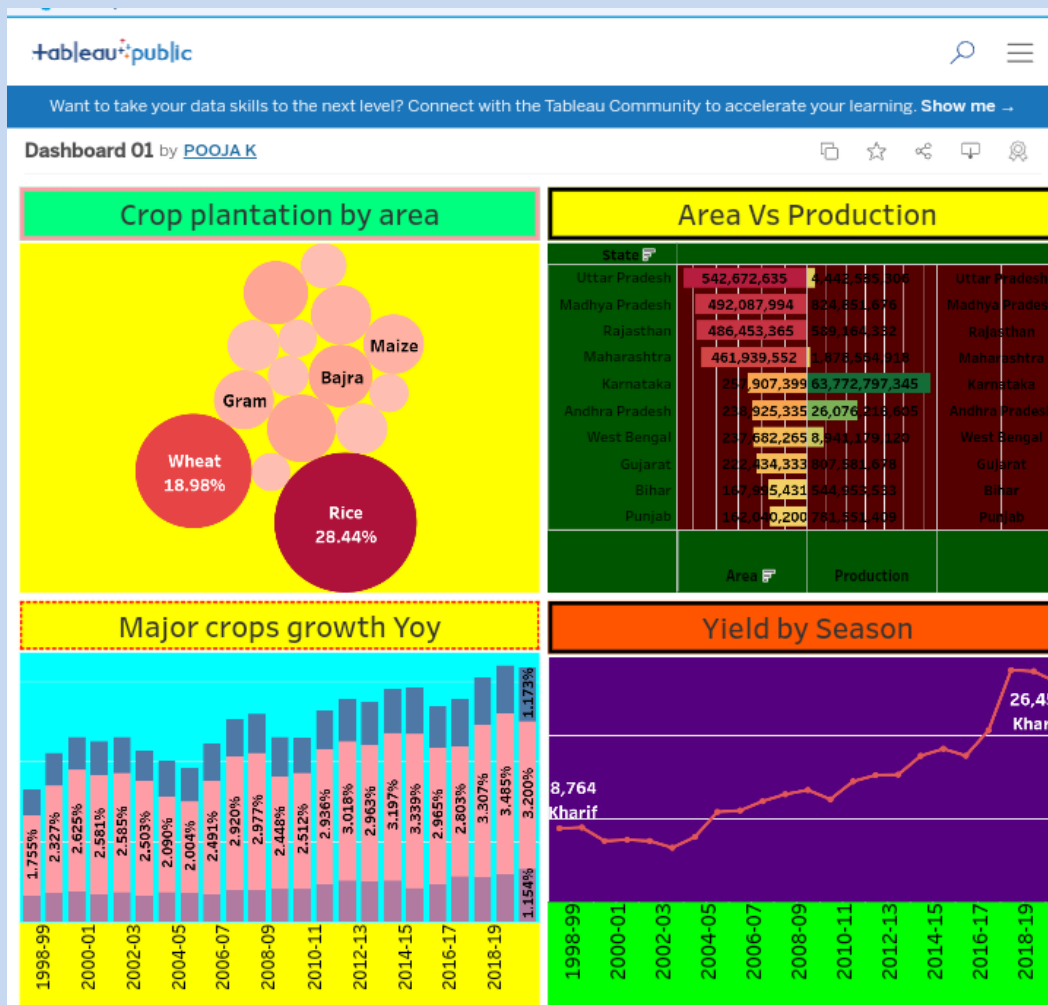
+ableau+public

Want to take your data skills to the next level? Connect with the Tableau Community to accelerate your learning. Show me →

Dashboard 01 by POOJA K

Crop plantation by area

Maize
Bajra
Gram
Wheat
18.98%
Rice
28.44%

Area Vs Production

State

| State | Area | Production | |
|---|---|---|---|
| Uttar Pradesh | 542,672,635 | 4,442,535,306 | Uttar Pradesh |
| Madhya Pradesh | 492,087,994 | 824,851,676 | Madhya Pradesh |
| Rajasthan | 486,453,365 | 589,184,332 | Rajasthan |
| Maharashtra | 461,939,552 | 1,876,554,916 | Maharashtra |
| Karnataka | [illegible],907,399 | 63,772,797,345 | Karnataka |
| Andhra Pradesh | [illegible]925,335 | 26,076,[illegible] | Andhra Pradesh |
| West Bengal | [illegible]682,265 | 8,941,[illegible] | West Bengal |
| Gujarat | 222,434,333 | 807,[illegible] | Gujarat |
| Bihar | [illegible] | 544,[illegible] | Bihar |
| Punjab | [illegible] | 781,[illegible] | Punjab |

Area
Production

Major crops growth Yoy

1.755% 2.327% 2.625% 2.581% 2.585% 2.503% 2.090% 2.004% 2.491% 2.920% 2.977% 2.448% 2.512% 2.936% 3.018% 2.963% 3.197% 3.339% 2.965% 2.803% 3.307% 3.485% 3.200% 1.173% 1.154%

1998-99 2000-01 2002-03 2004-05 2006-07 2008-09 2010-11 2012-13 2014-15 2016-17 2018-19

Yield by Season

8,764
Kharif
26,4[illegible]
Khar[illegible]

1998-99 2000-01 2002-03 2004-05 2006-07 2008-09 2010-11 2012-13 2014-15 2016-17 2018-19